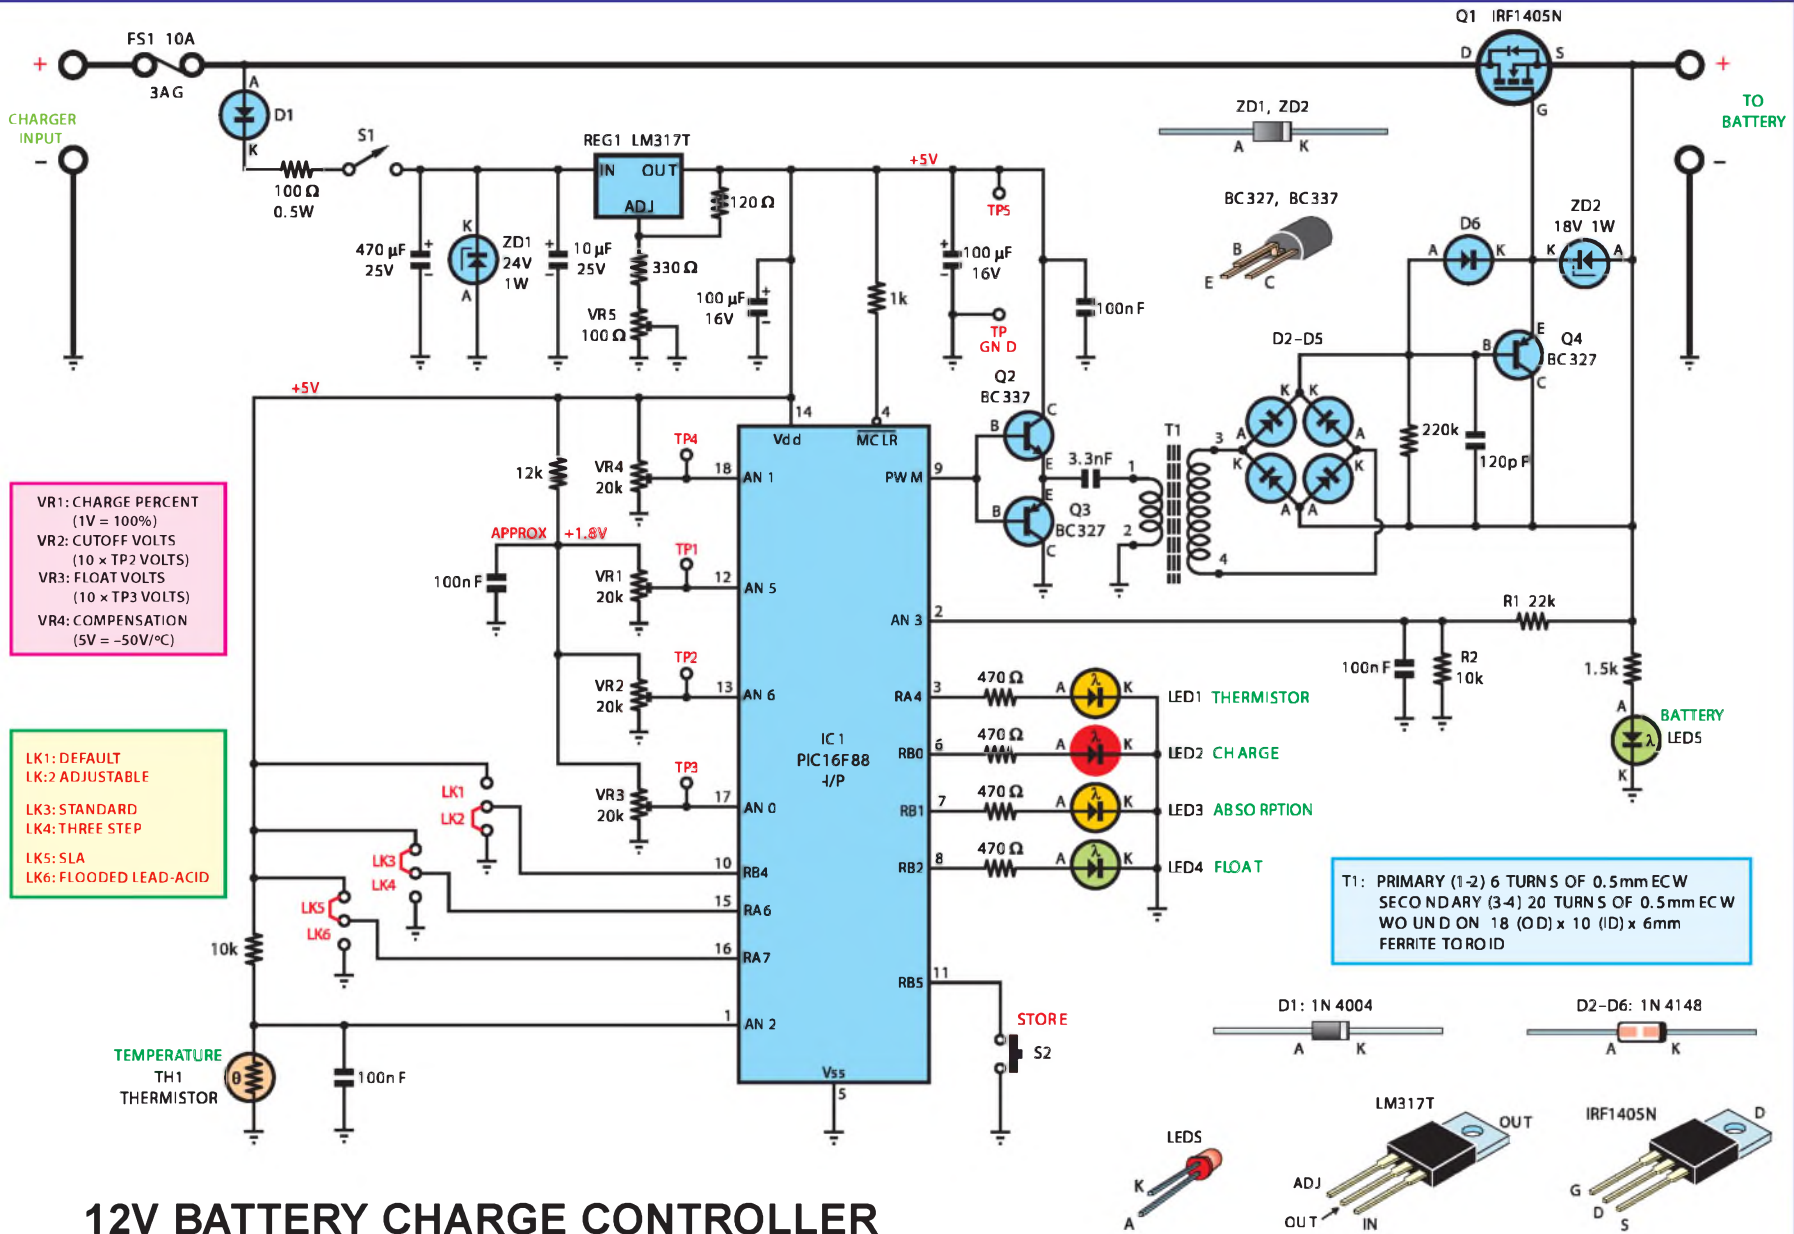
FS1 10A
3AG
+
CHARGER INPUT
−
D1
A
K
S1
100 Ω 0.5W
REG1 LM317T
IN OUT
ADJ
120 Ω
330 Ω
VR5 100 Ω
470 µF 25V
ZD1 24V 1W
K
A
10 µF 25V
100 µF 16V
+5V
1k
TP5
100 µF 16V
TP GND
100nF
Q1 IRF1405N
D S G
+
TO BATTERY
−
ZD1, ZD2
A K
BC327, BC337
B E C
D6
A K
ZD2 18V 1W
K A
Q4 BC327
E B C
D2–D5
K K A A K K A A
220k
120pF
Q2 BC337
C B E
3.3nF
Q3 BC327
T1
1 2 3 4
+5V
14
4
Vdd
MCLR
12k
VR4 20k
TP4
18
AN1
PWM
9
APPROX +1.8V
100nF
VR1 20k
TP1
12
AN5
AN3
2
R1 22k
VR2 20k
TP2
13
AN6
RA4
3
470 Ω
LED1 THERMISTOR
100nF
R2 10k
1.5k
BATTERY LED5
A K
IC1 PIC16F88 -I/P
RB0
6
470 Ω
LED2 CHARGE
VR3 20k
TP3
17
AN0
RB1
7
470 Ω
LED3 ABSORPTION
LK1
LK2
10
RB4
RB2
8
470 Ω
LED4 FLOAT
LK3
LK4
15
RA6
LK5
LK6
16
RA7
10k
11
RB5
STORE
S2
1
AN2
Vss
5
TEMPERATURE TH1 THERMISTOR
100nF
VR1: CHARGE PERCENT (1V = 100%)
VR2: CUTOFF VOLTS (10 × TP2 VOLTS)
VR3: FLOAT VOLTS (10 × TP3 VOLTS)
VR4: COMPENSATION (5V = −50V/°C)
LK1: DEFAULT
LK:2 ADJUSTABLE
LK3: STANDARD
LK4: THREE STEP
LK5: SLA
LK6: FLOODED LEAD-ACID
T1: PRIMARY (1-2) 6 TURNS OF 0.5mm ECW
SECONDARY (3-4) 20 TURNS OF 0.5mm ECW
WOUND ON 18 (OD) x 10 (ID) x 6mm
FERRITE TOROID
D1: 1N4004
A K
D2–D6: 1N4148
A K
LEDS
K A
LM317T
OUT ADJ OUT IN
IRF1405N
D G D S
12V BATTERY CHARGE CONTROLLER